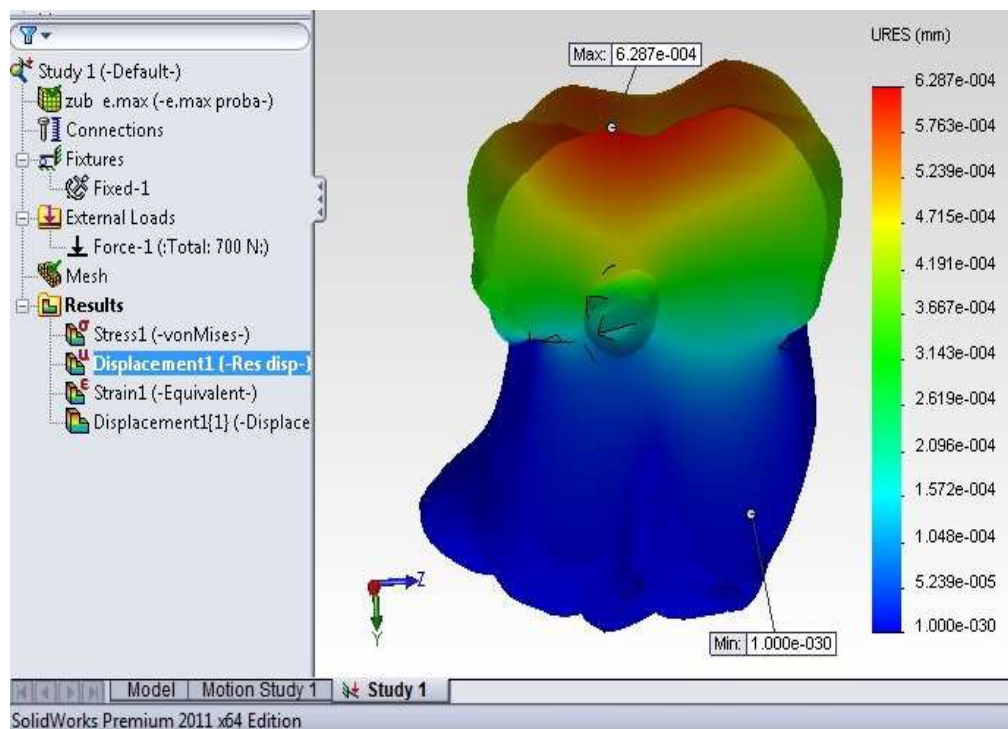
Study 1 (-Default-)
zub e.max (-e.max proba-)
Connections
Fixtures
Fixed-1
External Loads
Force-1 (:Total: 700 N:)
Mesh
Results
Stress1 (-vonMises-)
Displacement1 (-Res disp-)
Strain1 (-Equivalent-)
Displacement1{1} (-Displace

Max: 6.287e-004

URES (mm)
6.287e-004
5.763e-004
5.239e-004
4.715e-004
4.191e-004
3.667e-004
3.143e-004
2.619e-004
2.096e-004
1.572e-004
1.048e-004
5.239e-005
1.000e-030

Z
Y

Min: 1.000e-030

Model | Motion Study 1 | Study 1

SolidWorks Premium 2011 x64 Edition